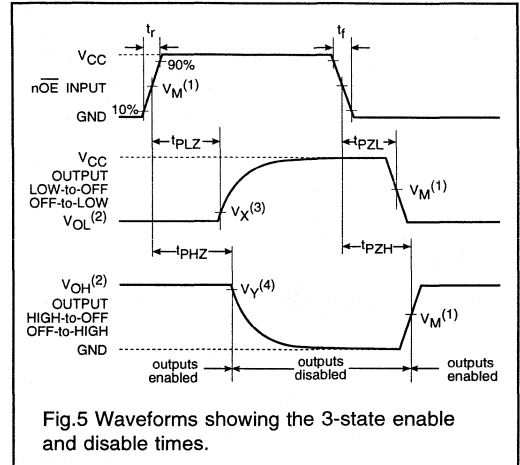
$t_r$
$t_f$
$V_{CC}$
90%
$n\overline{OE}$ INPUT
$V_M^{(1)}$
GND
10%
$t_{PLZ}$
$t_{PZL}$
$V_{CC}$
OUTPUT LOW-to-OFF OFF-to-LOW
$V_M^{(1)}$
$V_{OL}^{(2)}$
$V_X^{(3)}$
$t_{PHZ}$
$t_{PZH}$
$V_{OH}^{(2)}$
$V_Y^{(4)}$
OUTPUT HIGH-to-OFF OFF-to-HIGH
$V_M^{(1)}$
GND
outputs enabled
outputs disabled
outputs enabled

Fig.5 Waveforms showing the 3-state enable and disable times.